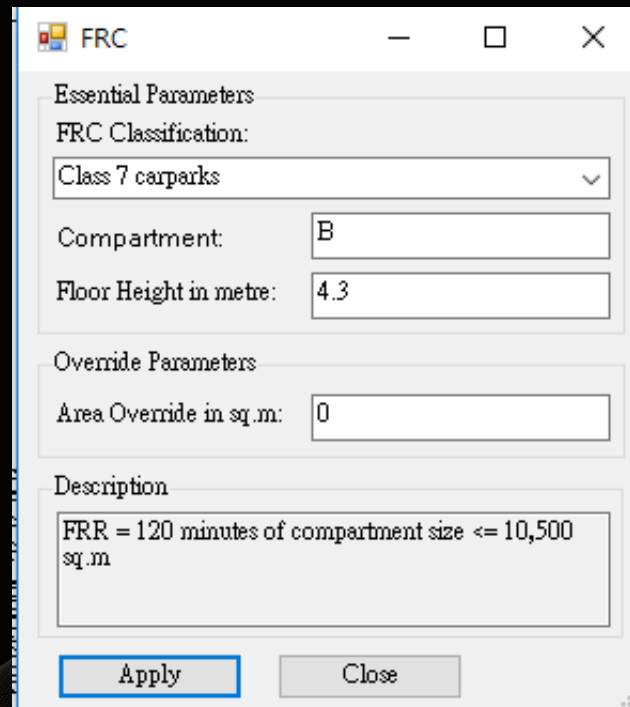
FRC

Essential Parameters

FRC Classification:

Class 7 carparks

Compartment: B

Floor Height in metre: 4.3

Override Parameters

Area Override in sq.m: 0

Description

FRR = 120 minutes of compartment size <= 10,500 sq.m

Apply

Close